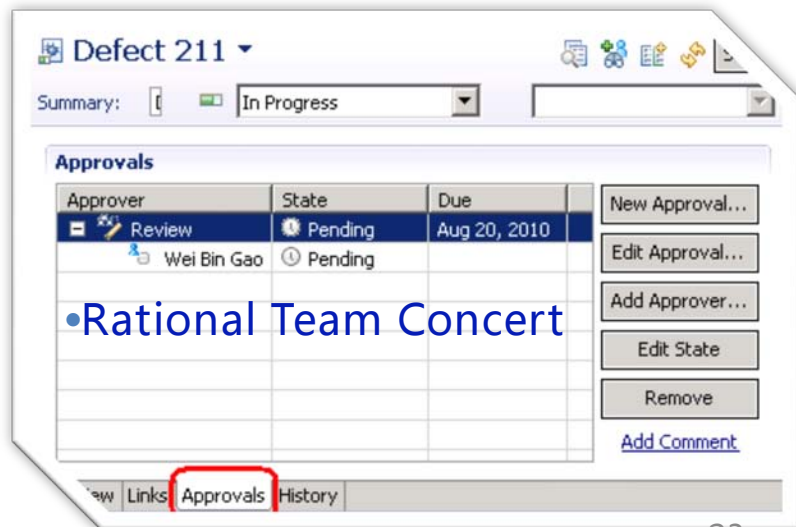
Defect 211

Summary: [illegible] In Progress

Approvals

| Approver | State | Due |
|---|---|---|
| Review | Pending | Aug 20, 2010 |
| Wei Bin Gao | Pending | |

New Approval...
Edit Approval...
Add Approver...
Edit State
Remove
Add Comment

•Rational Team Concert

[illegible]iew Links Approvals History